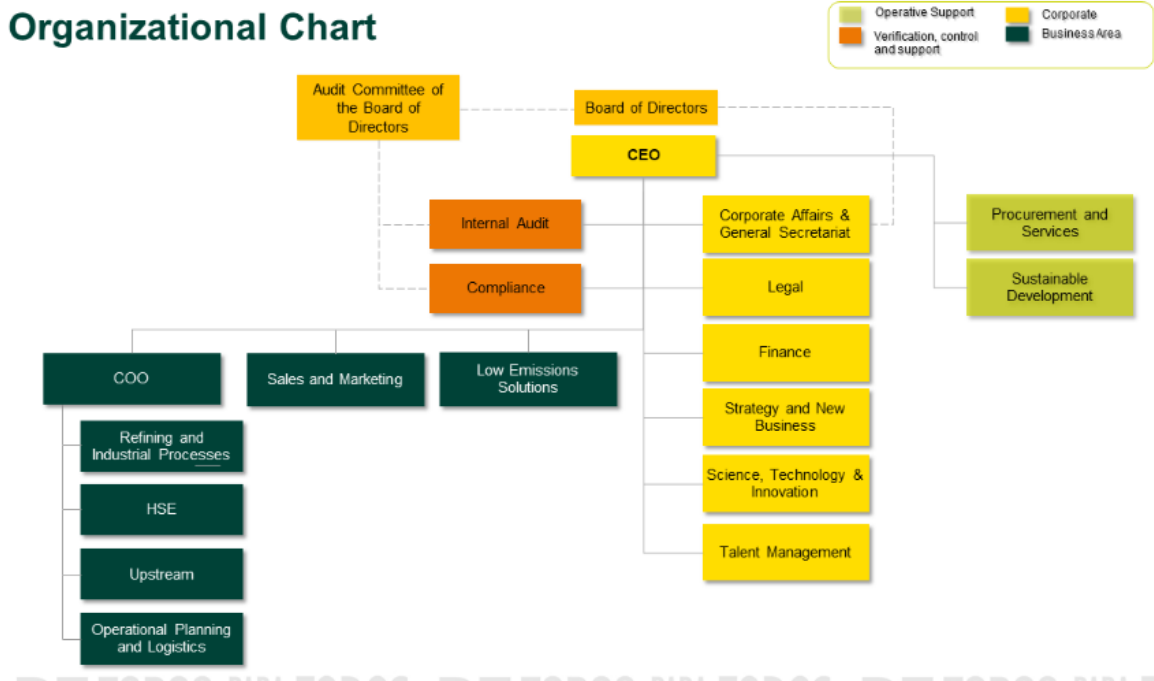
Organizational Chart

Operative Support
Corporate
Verification, control and support
Business Area

Audit Committee of the Board of Directors

Board of Directors

CEO

Internal Audit

Compliance

Corporate Affairs & General Secretariat

Legal

Finance

Strategy and New Business

Science, Technology & Innovation

Talent Management

Procurement and Services

Sustainable Development

COO

Sales and Marketing

Low Emissions Solutions

Refining and Industrial Processes

HSE

Upstream

Operational Planning and Logistics